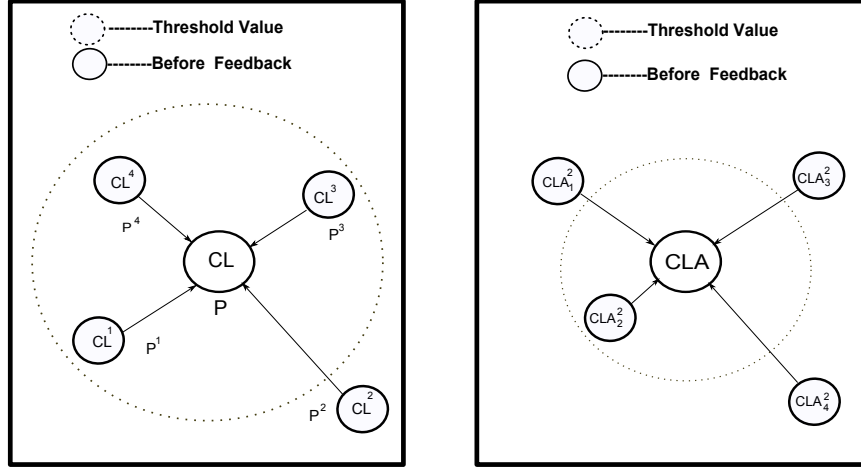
--------Threshold Value

--------Before Feedback

$CL^4$

$P^4$

$CL^3$

$P^3$

CL

P

$CL^1$

$P^1$

$P^2$

$CL^2$

--------Threshold Value

--------Before Feedback

$CLA_1^2$

$CLA_3^2$

CLA

$CLA_2^2$

$CLA_4^2$